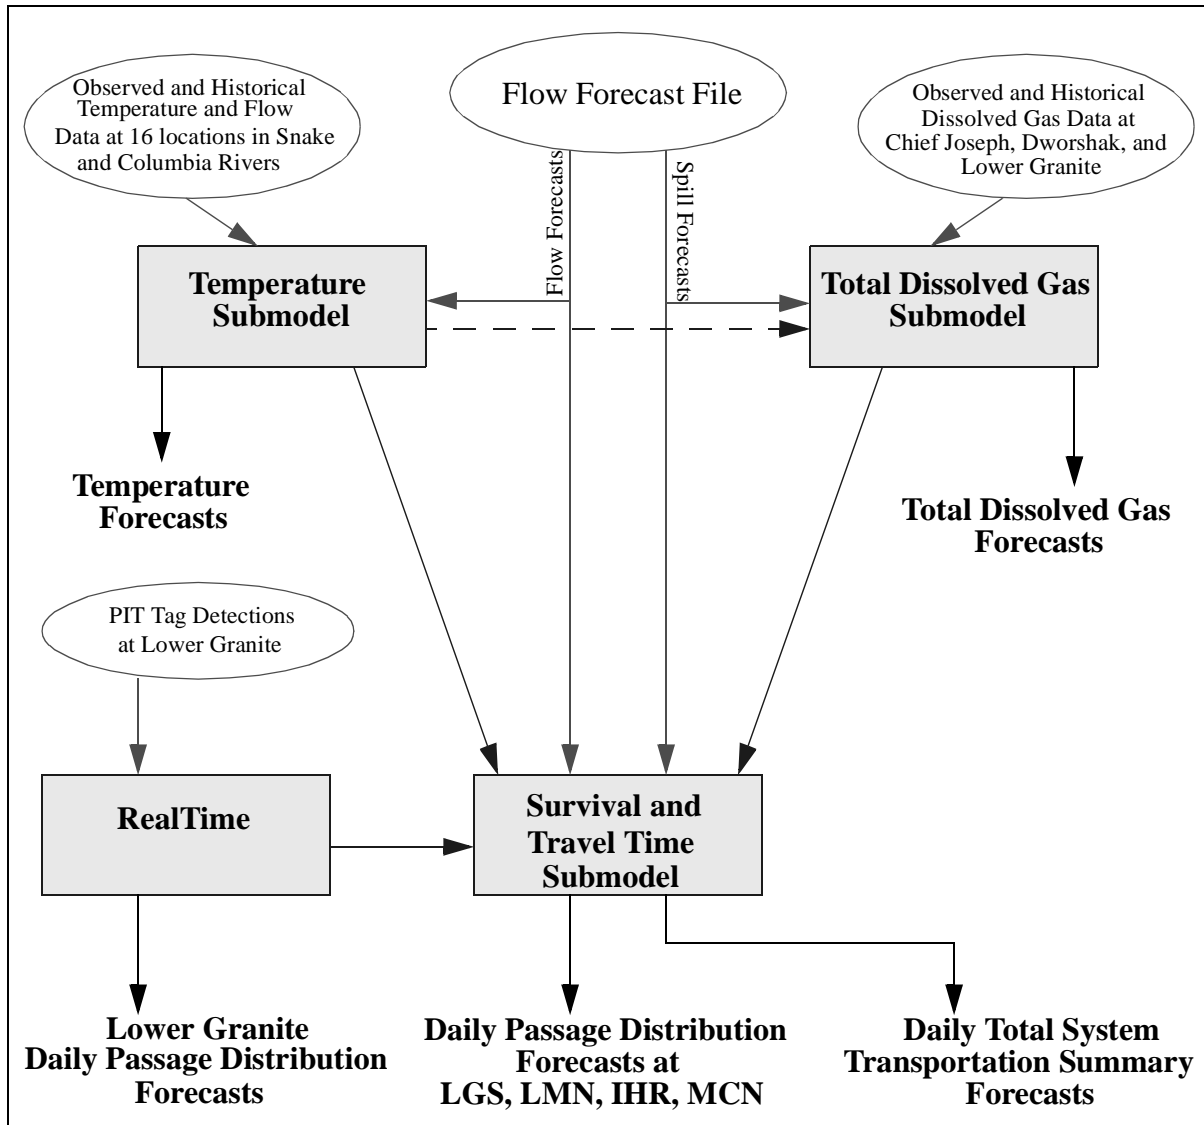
Observed and Historical Temperature and Flow Data at 16 locations in Snake and Columbia Rivers

Flow Forecast File

Observed and Historical Dissolved Gas Data at Chief Joseph, Dworshak, and Lower Granite

Flow Forecasts

Spill Forecasts

Temperature Submodel

Total Dissolved Gas Submodel

Temperature Forecasts

Total Dissolved Gas Forecasts

PIT Tag Detections at Lower Granite

RealTime

Survival and Travel Time Submodel

Lower Granite Daily Passage Distribution Forecasts

Daily Passage Distribution Forecasts at LGS, LMN, IHR, MCN

Daily Total System Transportation Summary Forecasts